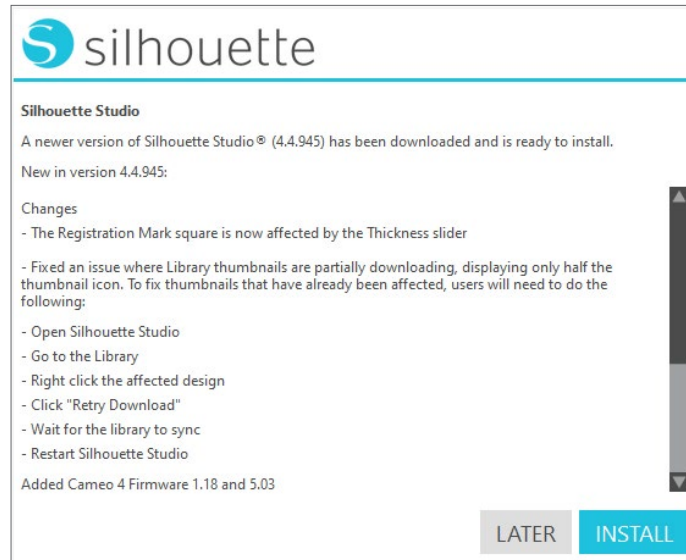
silhouette

Silhouette Studio

A newer version of Silhouette Studio® (4.4.945) has been downloaded and is ready to install.

New in version 4.4.945:

Changes

- The Registration Mark square is now affected by the Thickness slider

- Fixed an issue where Library thumbnails are partially downloading, displaying only half the thumbnail icon. To fix thumbnails that have already been affected, users will need to do the following:

- Open Silhouette Studio

- Go to the Library

- Right click the affected design

- Click "Retry Download"

- Wait for the library to sync

- Restart Silhouette Studio

Added Cameo 4 Firmware 1.18 and 5.03

LATER INSTALL